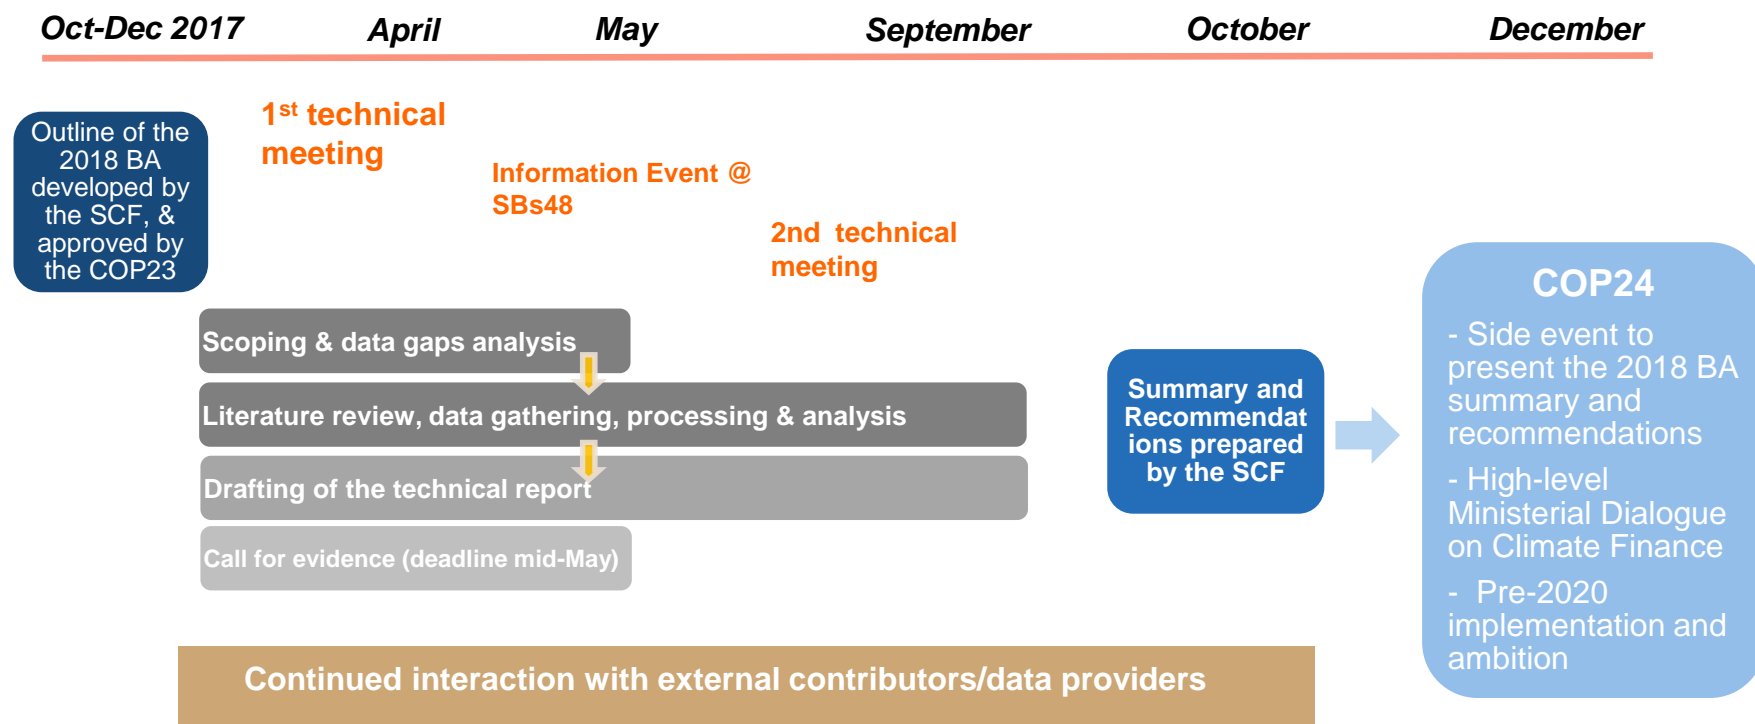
Oct-Dec 2017 April May September October December

Outline of the 2018 BA developed by the SCF, & approved by the COP23

$1^{st}$ technical meeting

Information Event @ SBs48

2nd technical meeting

Scoping & data gaps analysis

Literature review, data gathering, processing & analysis

Drafting of the technical report

Call for evidence (deadline mid-May)

Summary and Recommendations prepared by the SCF

COP24

- Side event to present the 2018 BA summary and recommendations

- High-level Ministerial Dialogue on Climate Finance

- Pre-2020 implementation and ambition

Continued interaction with external contributors/data providers